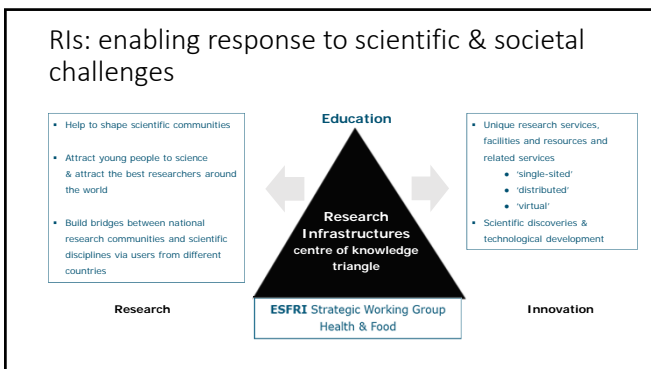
RIs: enabling response to scientific & societal challenges

- Help to shape scientific communities
- Attract young people to science & attract the best researchers around the world
- Build bridges between national research communities and scientific disciplines via users from different countries

Education

Research Infrastructures centre of knowledge triangle

- Unique research services, facilities and resources and related services
  - 'single-sited'
  - 'distributed'
  - 'virtual'
- Scientific discoveries & technological development

Research

ESFRI Strategic Working Group Health & Food

Innovation